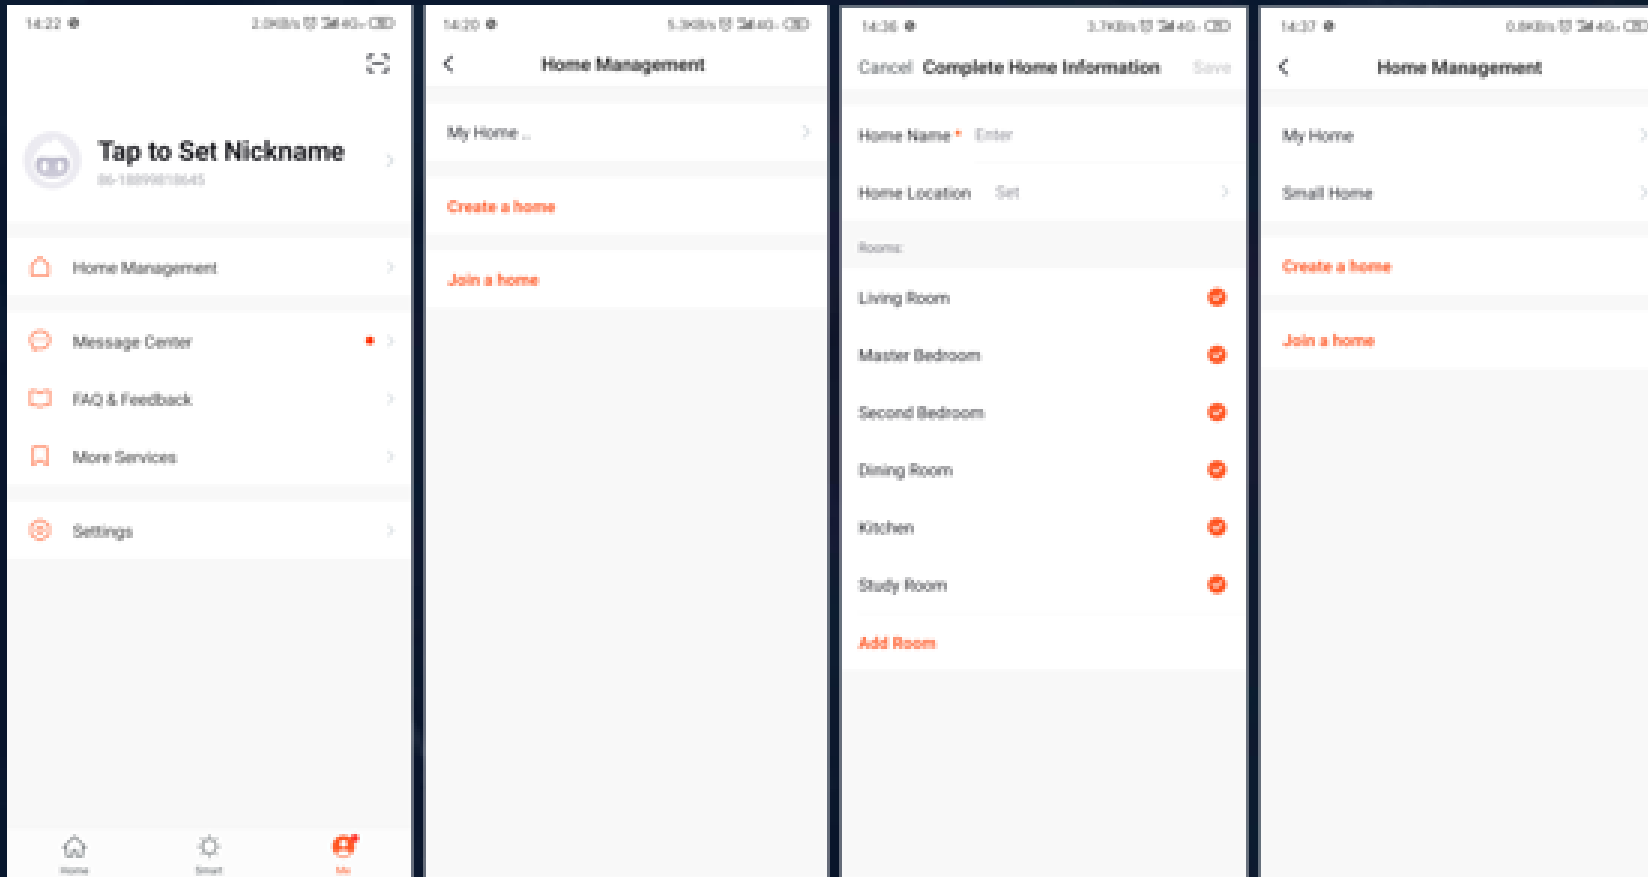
14:22 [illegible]

Tap to Set Nickname
86-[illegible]

Home Management

Message Center

FAQ & Feedback

More Services

Settings

Home Smart Me

14:20 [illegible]

Home Management

My Home ..

Create a home

Join a home

14:36 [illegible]

Cancel Complete Home Information Save

Home Name * Enter

Home Location Set

Rooms:

Living Room

Master Bedroom

Second Bedroom

Dining Room

Kitchen

Study Room

Add Room

14:37 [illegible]

Home Management

My Home

Small Home

Create a home

Join a home